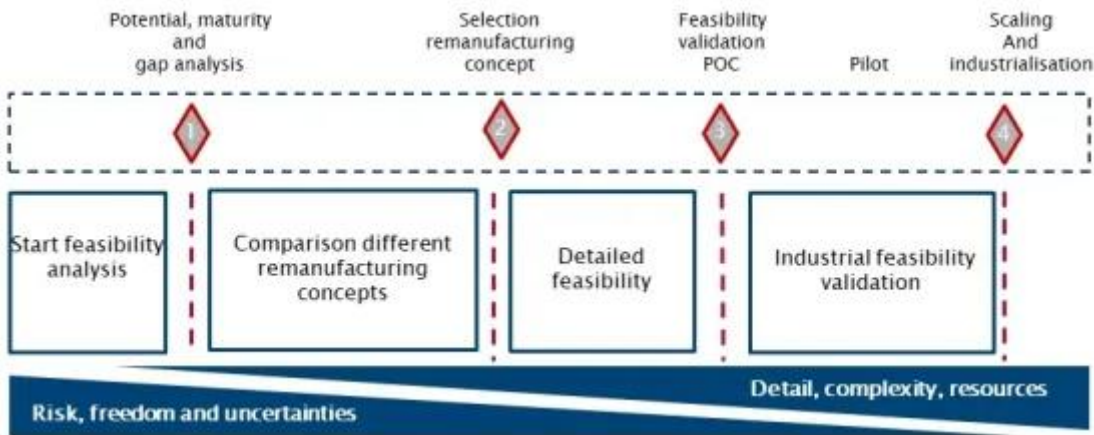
Potential, maturity and gap analysis

Selection remanufacturing concept

Feasibility validation POC

Pilot

Scaling And industrialisation

1

2

3

4

Start feasibility analysis

Comparison different remanufacturing concepts

Detailed feasibility

Industrial feasibility validation

Detail, complexity, resources

Risk, freedom and uncertainties